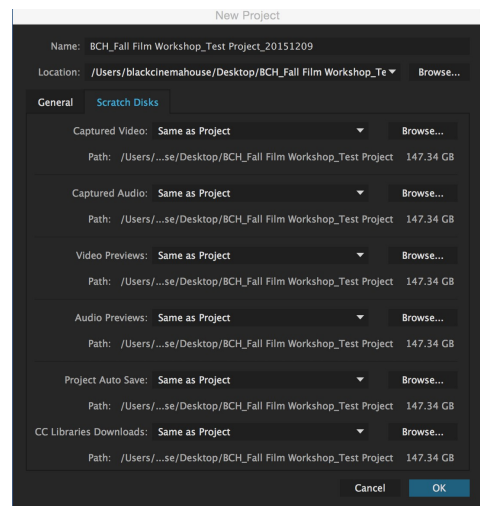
New Project

Name: BCH_Fall Film Workshop_Test Project_20151209

Location: /Users/blackcinemahouse/Desktop/BCH_Fall Film Workshop_Te ▾ Browse...

General Scratch Disks

Captured Video: Same as Project ▾ Browse...

Path: /Users/...se/Desktop/BCH_Fall Film Workshop_Test Project 147.34 GB

Captured Audio: Same as Project ▾ Browse...

Path: /Users/...se/Desktop/BCH_Fall Film Workshop_Test Project 147.34 GB

Video Previews: Same as Project ▾ Browse...

Path: /Users/...se/Desktop/BCH_Fall Film Workshop_Test Project 147.34 GB

Audio Previews: Same as Project ▾ Browse...

Path: /Users/...se/Desktop/BCH_Fall Film Workshop_Test Project 147.34 GB

Project Auto Save: Same as Project ▾ Browse...

Path: /Users/...se/Desktop/BCH_Fall Film Workshop_Test Project 147.34 GB

CC Libraries Downloads: Same as Project ▾ Browse...

Path: /Users/...se/Desktop/BCH_Fall Film Workshop_Test Project 147.34 GB

Cancel OK